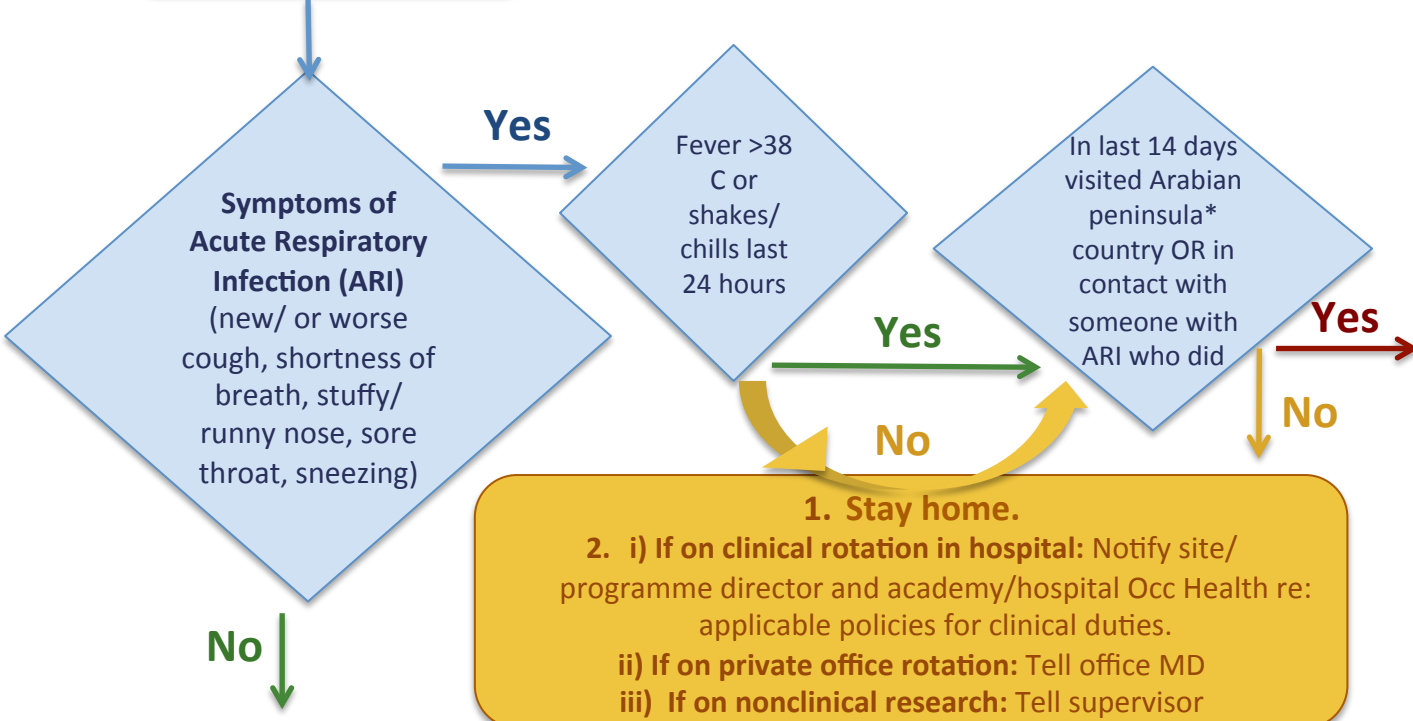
Symptoms of Acute Respiratory Infection (ARI) (new/ or worse cough, shortness of breath, stuffy/ runny nose, sore throat, sneezing)

Yes

Fever >38 C or shakes/ chills last 24 hours

Yes

No

In last 14 days visited Arabian peninsula* country OR in contact with someone with ARI who did

Yes

No

1. Stay home.
2. i) If on clinical rotation in hospital: Notify site/ programme director and academy/hospital Occ Health re: applicable policies for clinical duties.
ii) If on private office rotation: Tell office MD
iii) If on nonclinical research: Tell supervisor

No